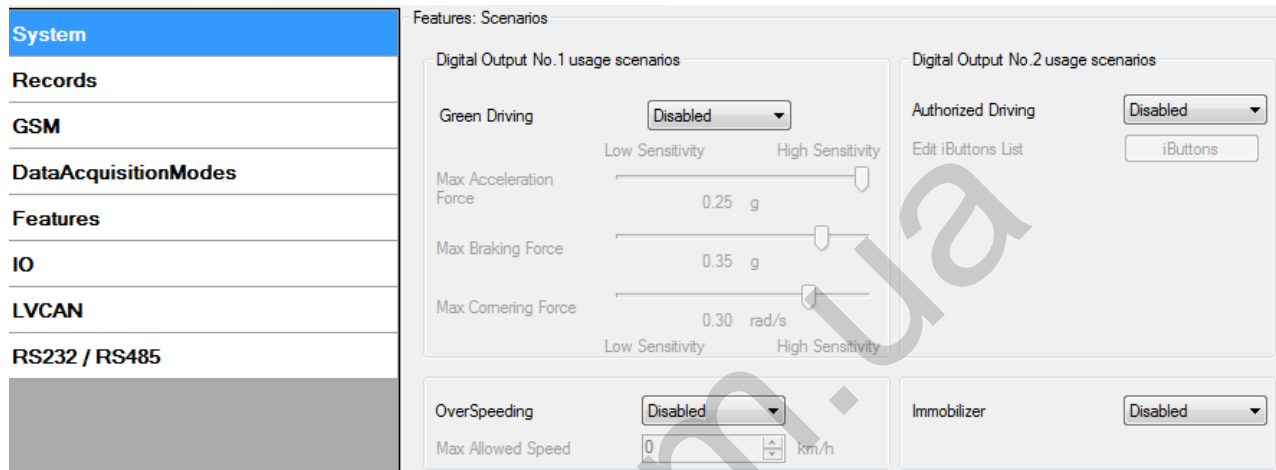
System
Records
GSM
DataAcquisitionModes
Features
IO
LVCAN
RS232 / RS485

Features: Scenarios

Digital Output No.1 usage scenarios

Green Driving Disabled

Low Sensitivity High Sensitivity

Max Acceleration Force 0.25 g

Max Braking Force 0.35 g

Max Cornering Force 0.30 rad/s

Low Sensitivity High Sensitivity

Digital Output No.2 usage scenarios

Authorized Driving Disabled

Edit iButtons List iButtons

OverSpeeding Disabled

Max Allowed Speed 0 km/h

Immobilizer Disabled

m.ua